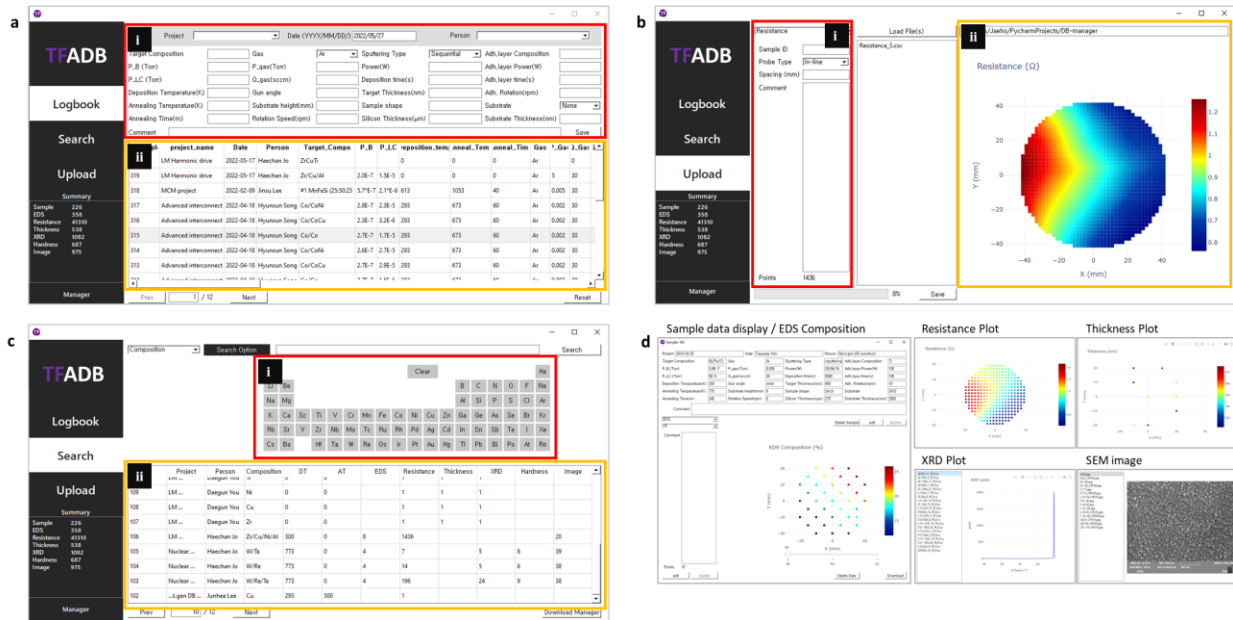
a

TFADB

Logbook

Search

Upload

Summary
Sample 226
EDS 358
Resistance 41310
Thickness 538
XRD 1082
Hardness 687
Image 975

Manager

i

Project
Date (YYYY/MM/DD/) 2022/05/27
Person
Target Composition
Gas Ar
Sputtering Type Sequential
Adh.layer Composition
P_B (Torr)
P_gas(Torr)
Power(W)
Adh.layer Power(W)
P_LC (Torr)
O_gas(sccm)
Deposition time(s)
Adh.layer time(s)
Deposition Temperature(K)
Gun angle
Target Thickness(nm)
Adh. Rotation(rpm)
Annealing Temperature(K)
Substrate height(mm)
Sample shape
Substrate None
Annealing Time(m)
Rotation Speed(rpm)
Silicon Thickness(μm)
Substrate Thickness(nm)
Comment
Save

ii

| | project_name | Date | Person | Target_Compo | P_B | P_LC | eposition_tem | nneal_Tem | nneal_Tim | Gas | _Ga | _Ga |
|---|---|---|---|---|---|---|---|---|---|---|---|---|
| | LM Harmonic drive | 2022-05-17 | Haechan Jo | ZrCuTi | | | 0 | 0 | 0 | Ar | | 0 |
| 319 | LM Harmonic drive | 2022-05-17 | Haechan Jo | Zr/Cu/Al | 2.0E-7 | 1.5E-5 | 0 | 0 | 0 | Ar | 5 | 30 |
| 318 | MCM project | 2022-02-08 | Jinsu Lee | #1 MnFeSi (25:50:25 | 5.7*E-7 | 2.1*E-6 | 613 | 1053 | 40 | Ar | 0.005 | 30 |
| 317 | Advanced interconnect | 2022-04-18 | Hyunsun Song | Co/CoNi | 2.8E-7 | 2.3E-5 | 293 | 673 | 60 | Ar | 0.002 | 30 |
| 316 | Advanced interconnect | 2022-04-18 | Hyunsun Song | Co/CoCu | 2.3E-7 | 3.2E-6 | 293 | 673 | 60 | Ar | 0.002 | 30 |
| 315 | Advanced interconnect | 2022-04-18 | Hyunsun Song | Co/Co | 2.7E-7 | 1.7E-5 | 293 | 673 | 60 | Ar | 0.002 | 30 |
| 314 | Advanced interconnect | 2022-04-18 | Hyunsun Song | Co/CoNi | 2.6E-7 | 2.7E-5 | 293 | 673 | 60 | Ar | 0.002 | 30 |
| 313 | Advanced interconnect | 2022-04-18 | Hyunsun Song | Co/CoCu | 2.7E-7 | 2.9E-5 | 293 | 673 | 60 | Ar | 0.002 | 30 |

Prev 1 / 12 Next
Reset

b

TFADB

Logbook

Search

Upload

Summary
Sample 226
EDS 358
Resistance 41310
Thickness 538
XRD 1082
Hardness 687
Image 975

Manager

Resistance
i
Sample ID
Probe Type In-line
Spacing (mm)
Comment
Points 1436

Load File(s)
Resistance_5.csv
ii
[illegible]/Jaeho/PycharmProjects/DB-manager
Resistance (Ω)
Y (mm)
X (mm)
40
20
0
−20
−40
−40 −20 0 20 40
1.2
1.1
1
0.9
0.8
0.7
0.6
0%
Save

c

TFADB

Logbook

Search

Upload

Summary
Sample 226
EDS 358
Resistance 41310
Thickness 538
XRD 1082
Hardness 687
Image 975

Manager

Composition
Search Option
Search

i
Clear
H He
Li Be B C N O F Ne
Na Mg Al Si P S Cl Ar
K Ca Sc Ti V Cr Mn Fe Co Ni Cu Zn Ga Ge As Se Br Kr
Rb Sr Y Zr Nb Mo Tc Ru Rh Pd Ag Cd In Sn Sb Te I Xe
Cs Ba Hf Ta W Re Os Ir Pt Au Hg Tl Pb Bi Po At Rn

ii

| | Project | Person | Composition | DT | AT | EDS | Resistance | Thickness | XRD | Hardness | Image |
|---|---|---|---|---|---|---|---|---|---|---|---|
| 109 | LM ... | Daegun You | Ni | 0 | 0 | | 1 | 1 | 1 | | |
| 108 | LM ... | Daegun You | Cu | 0 | 0 | | 1 | 1 | 1 | | |
| 107 | LM ... | Daegun You | Zr | 0 | 0 | | 1 | 1 | 1 | | |
| 106 | LM ... | Haechan Jo | Zr/Cu/Ni/Al | 300 | 0 | 8 | 1436 | | | | 20 |
| 105 | Nuclear ... | Haechan Jo | W/Ta | 773 | 0 | 4 | 7 | | 5 | 6 | 38 |
| 104 | Nuclear ... | Haechan Jo | W/Re | 773 | 0 | 4 | 14 | | 5 | 6 | 38 |
| 103 | Nuclear ... | Haechan Jo | W/Re/Ta | 773 | 0 | 4 | 196 | | 24 | 9 | 38 |
| 102 | ...t-gen DB ... | Junhee Lee | Cu | 293 | 500 | | 1 | | | | |

Prev 10 / 12 Next
Download Manager

d

Sample data display / EDS Composition
Resistance Plot
Thickness Plot
EDS Composition (%)
XRD Plot
SEM image